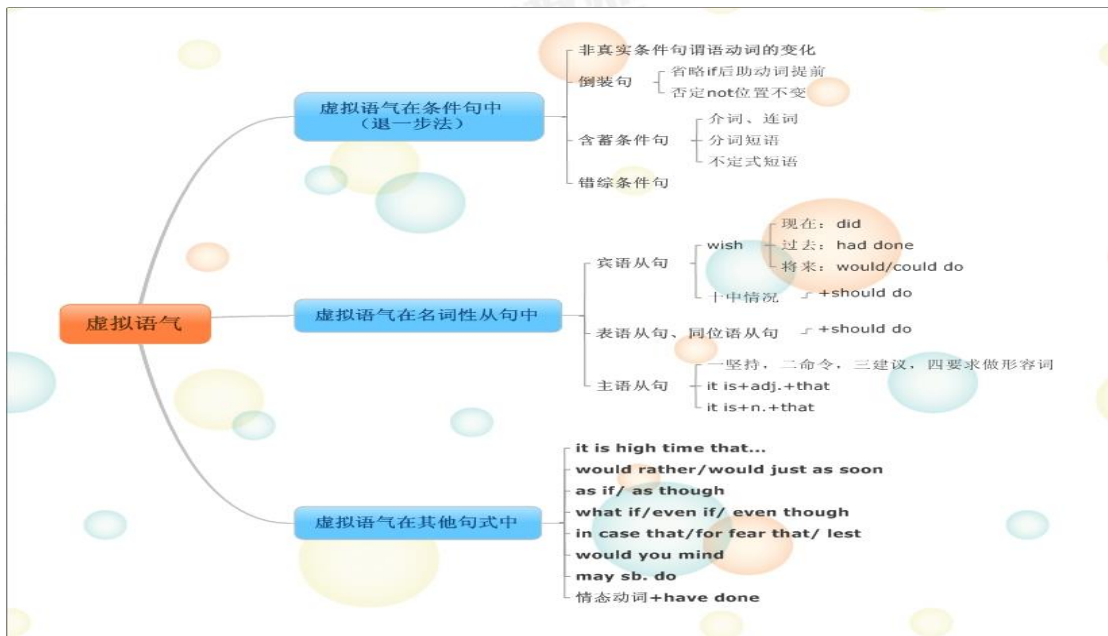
虚拟语气

虚拟语气在条件句中（退一步法）

非真实条件句谓语动词的变化

倒装句

省略if后助动词提前

否定not位置不变

含蓄条件句

介词、连词

分词短语

不定式短语

错综条件句

虚拟语气在名词性从句中

宾语从句

wish

现在：did

过去：had done

将来：would/could do

十中情况

+should do

表语从句、同位语从句

+should do

主语从句

一坚持，二命令，三建议，四要求做形容词

it is+adj.+that

it is+n.+that

虚拟语气在其他句式中

it is high time that...

would rather/would just as soon

as if/ as though

what if/even if/ even though

in case that/for fear that/ lest

would you mind

may sb. do

情态动词+have done